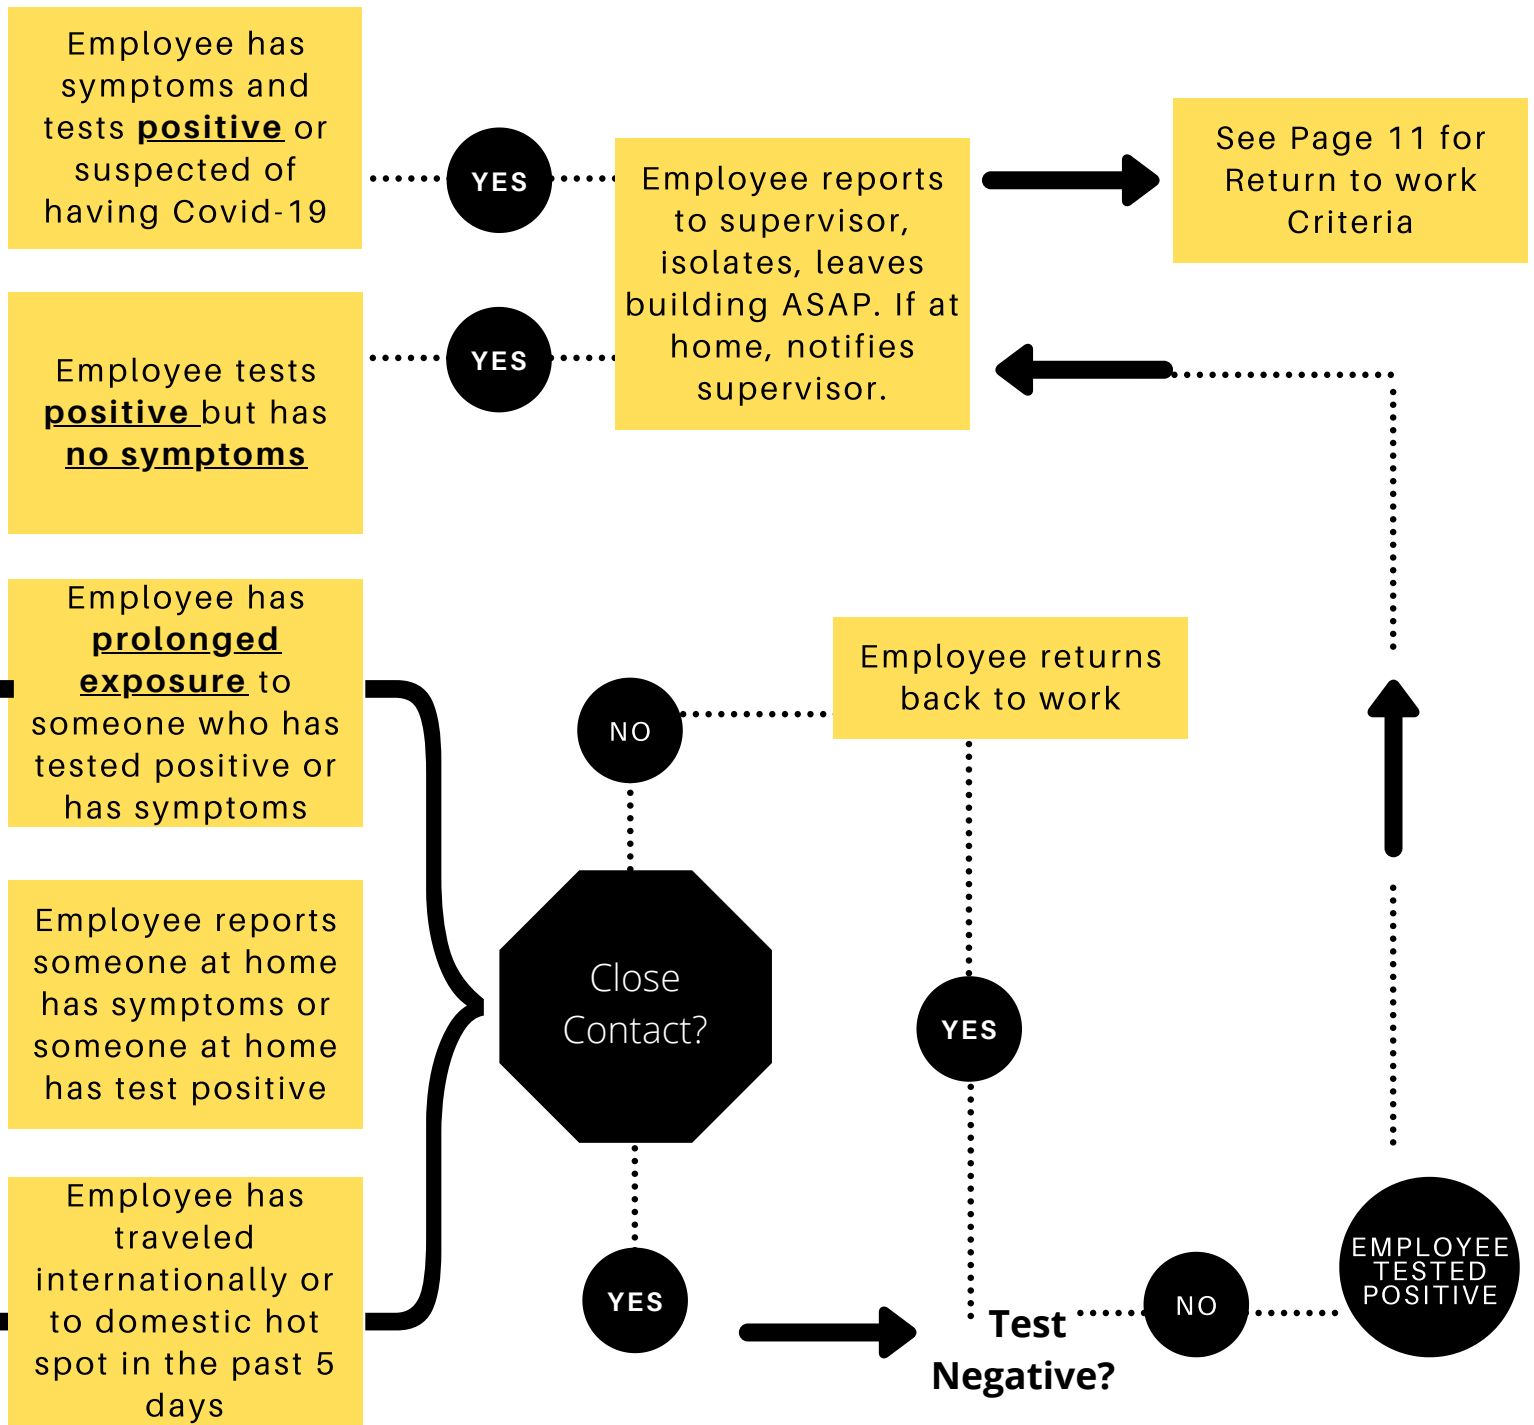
Employee has symptoms and tests **positive** or suspected of having Covid-19

YES

Employee reports to supervisor, isolates, leaves building ASAP. If at home, notifies supervisor.

See Page 11 for Return to work Criteria

Employee tests **positive** but has **no symptoms**

YES

Employee has **prolonged exposure** to someone who has tested positive or has symptoms

Employee reports someone at home has symptoms or someone at home has test positive

Employee has traveled internationally or to domestic hot spot in the past 5 days

NO

Employee returns back to work

Close Contact?

YES

YES

Test Negative?

NO

EMPLOYEE TESTED POSITIVE